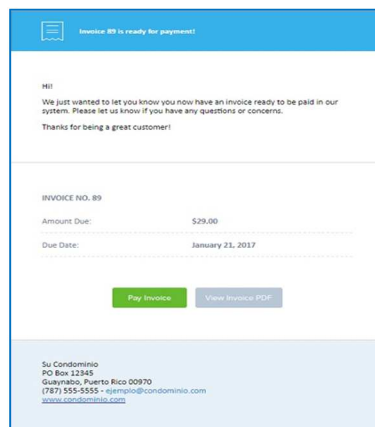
Invoice 89 is ready for payment!

Hi!

We just wanted to let you know you now have an invoice ready to be paid in our system. Please let us know if you have any questions or concerns.

Thanks for being a great customer!

INVOICE NO. 89

| Amount Due: | $29.00 |
|---|---|
| Due Date: | January 21, 2017 |

Pay Invoice

View Invoice PDF

Su Condominio
PO Box 12345
Guaynabo, Puerto Rico 00970
(787) 555-5555 - ejemplo@condominio.com
www.condominio.com